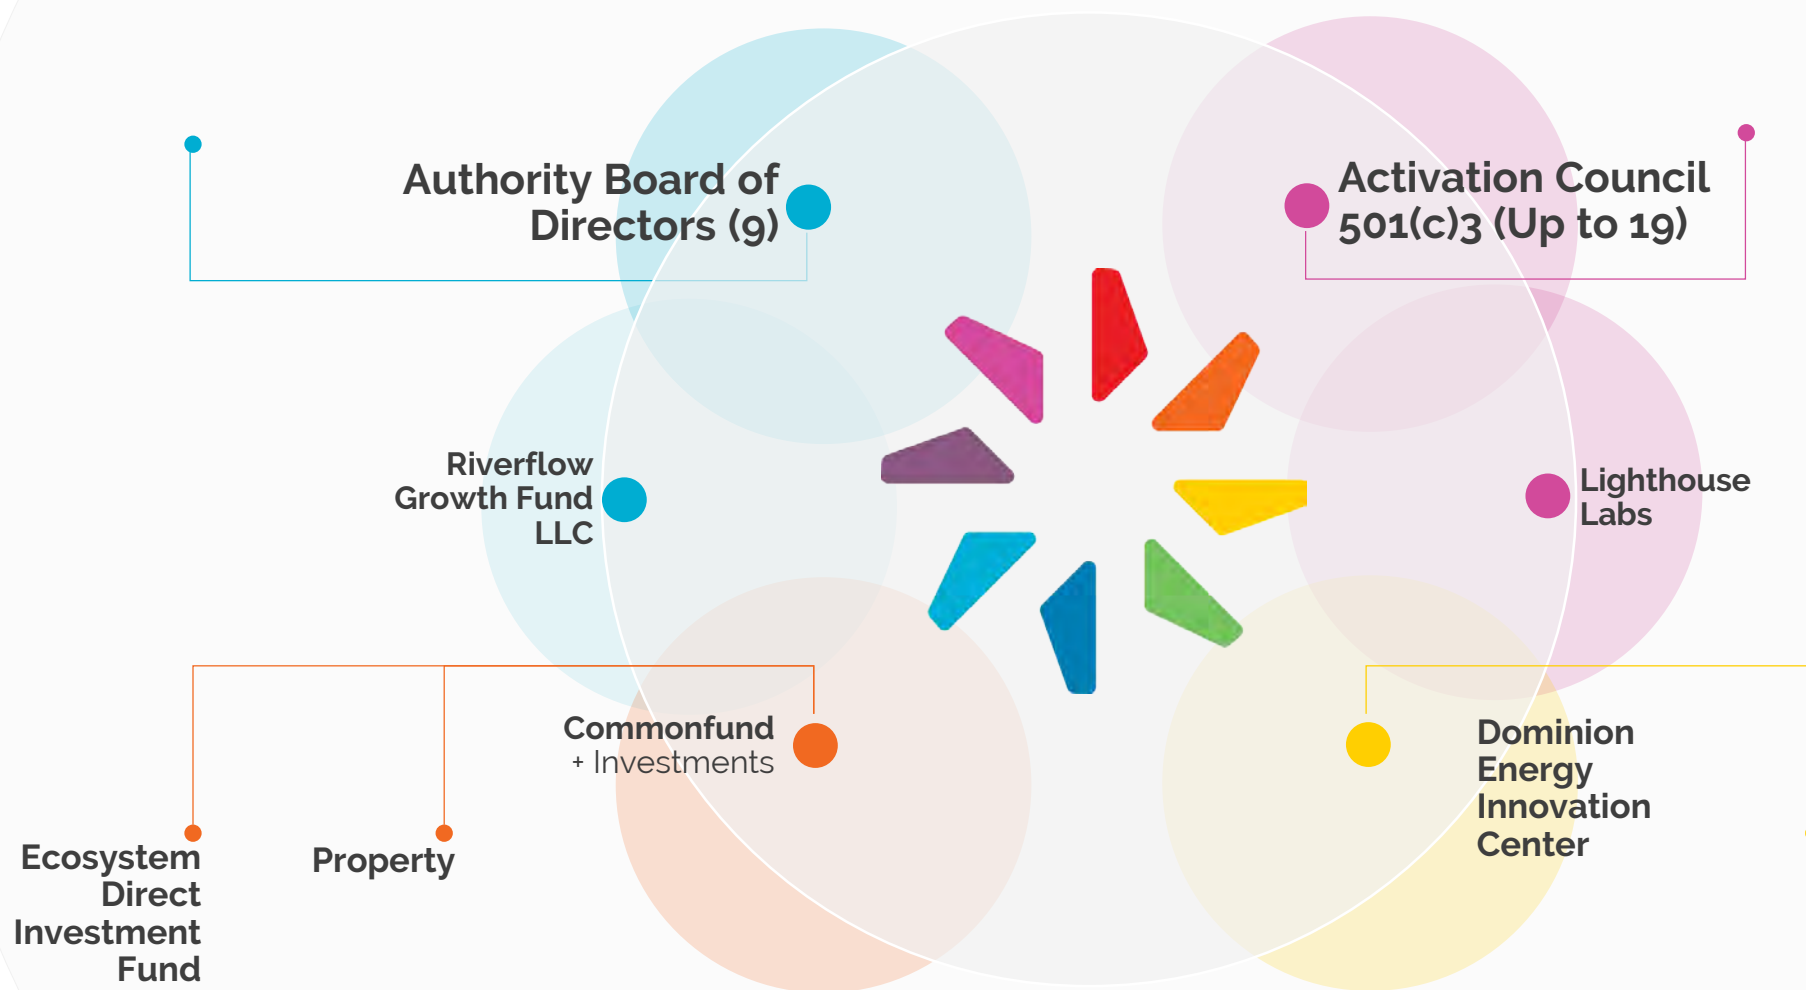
Authority Board of Directors (9)

Activation Council 501(c)3 (Up to 19)

Riverflow Growth Fund LLC

Lighthouse Labs

Commonfund + Investments

Dominion Energy Innovation Center

Ecosystem Direct Investment Fund

Property